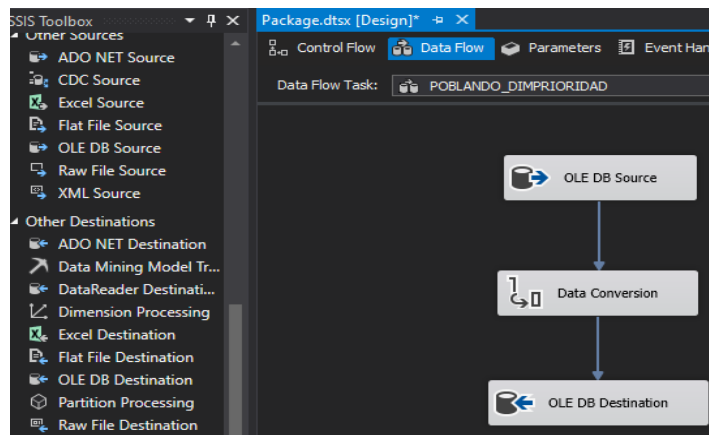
SSIS Toolbox
Other Sources
ADO NET Source
CDC Source
Excel Source
Flat File Source
OLE DB Source
Raw File Source
XML Source
Other Destinations
ADO NET Destination
Data Mining Model Tr...
DataReader Destinati...
Dimension Processing
Excel Destination
Flat File Destination
OLE DB Destination
Partition Processing
Raw File Destination

Package.dtsx [Design]*
Control Flow
Data Flow
Parameters
Event Han
Data Flow Task:
POBLANDO_DIMPRIORIDAD

OLE DB Source
Data Conversion
OLE DB Destination